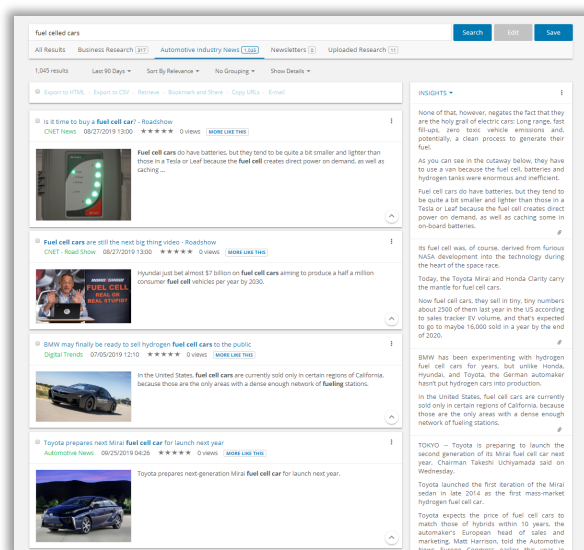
fuel celled cars

Search Edit Save

All Results Business Research 317 Automotive Industry News 1,045 Newsletters 0 Uploaded Research 12

1,045 results Last 90 Days Sort By Relevance No Grouping Show Details

Export to HTML Export to CSV Retrieve Bookmark and Share Copy URLs E-mail

Is it time to buy a fuel cell car? - Roadshow
CNET News 08/27/2019 13:00 ★★★★★ 0 views MORE LIKE THIS

Fuel cell cars do have batteries, but they tend to be quite a bit smaller and lighter than those in a Tesla or Leaf because the fuel cell creates direct power on demand, as well as caching ...

Fuel cell cars are still the next big thing video - Roadshow
CNET - Road Show 08/27/2019 13:00 ★★★★★ 0 views MORE LIKE THIS

FUEL CELL REAL OR REAL STUPID?

Hyundai just bet almost $7 billion on fuel cell cars aiming to produce a half a million consumer fuel cell vehicles per year by 2030.

BMW may finally be ready to sell hydrogen fuel cell cars to the public
Digital Trends 07/05/2019 12:10 ★★★★★ 0 views MORE LIKE THIS

In the United States, fuel cell cars are currently sold only in certain regions of California, because those are the only areas with a dense enough network of fueling stations.

Toyota prepares next Mirai fuel cell car for launch next year
Automotive News 09/25/2019 06:45 ★★★★★ 0 views MORE LIKE THIS

Toyota prepares next-generation Mirai fuel cell car for launch next year.

INSIGHTS

None of that, however, negates the fact that they are the holy grail of electric cars: Long range, fast fill-ups, zero toxic vehicle emissions and, potentially, a clean process to generate their fuel.

As you can see in the cutaway below, they have to use a van because the fuel cell, batteries and hydrogen tanks were enormous and inefficient.

Fuel cell cars do have batteries, but they tend to be quite a bit smaller and lighter than those in a Tesla or Leaf because the fuel cell creates direct power on demand, as well as caching some in on-board batteries.

Its fuel cell was, of course, derived from furious NASA development into the technology during the heart of the space race.

Today, the Toyota Mirai and Honda Clarity carry the mantle for fuel cell cars.

Now fuel cell cars, they sell in tiny, tiny numbers about 2500 of them last year in the US according to sales tracker EV volume, and that's expected to go to maybe 16,000 sold in a year by the end of 2020.

BMW has been experimenting with hydrogen fuel cell cars for years, but unlike Honda, Hyundai, and Toyota, the German automaker hasn't put hydrogen cars into production.

In the United States, fuel cell cars are currently sold only in certain regions of California, because those are the only areas with a dense enough network of fueling stations.

TOKYO -- Toyota is preparing to launch the second generation of its Mirai fuel cell car next year, Chairman Takeshi Uchiyamada said on Wednesday.

Toyota launched the first iteration of the Mirai sedan in late 2014 as the first mass-market hydrogen fuel cell car.

Toyota expects the price of fuel cell cars to match those of hybrids within 10 years, the automaker's European head of sales and marketing, Matt Harrison, told the Automotive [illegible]